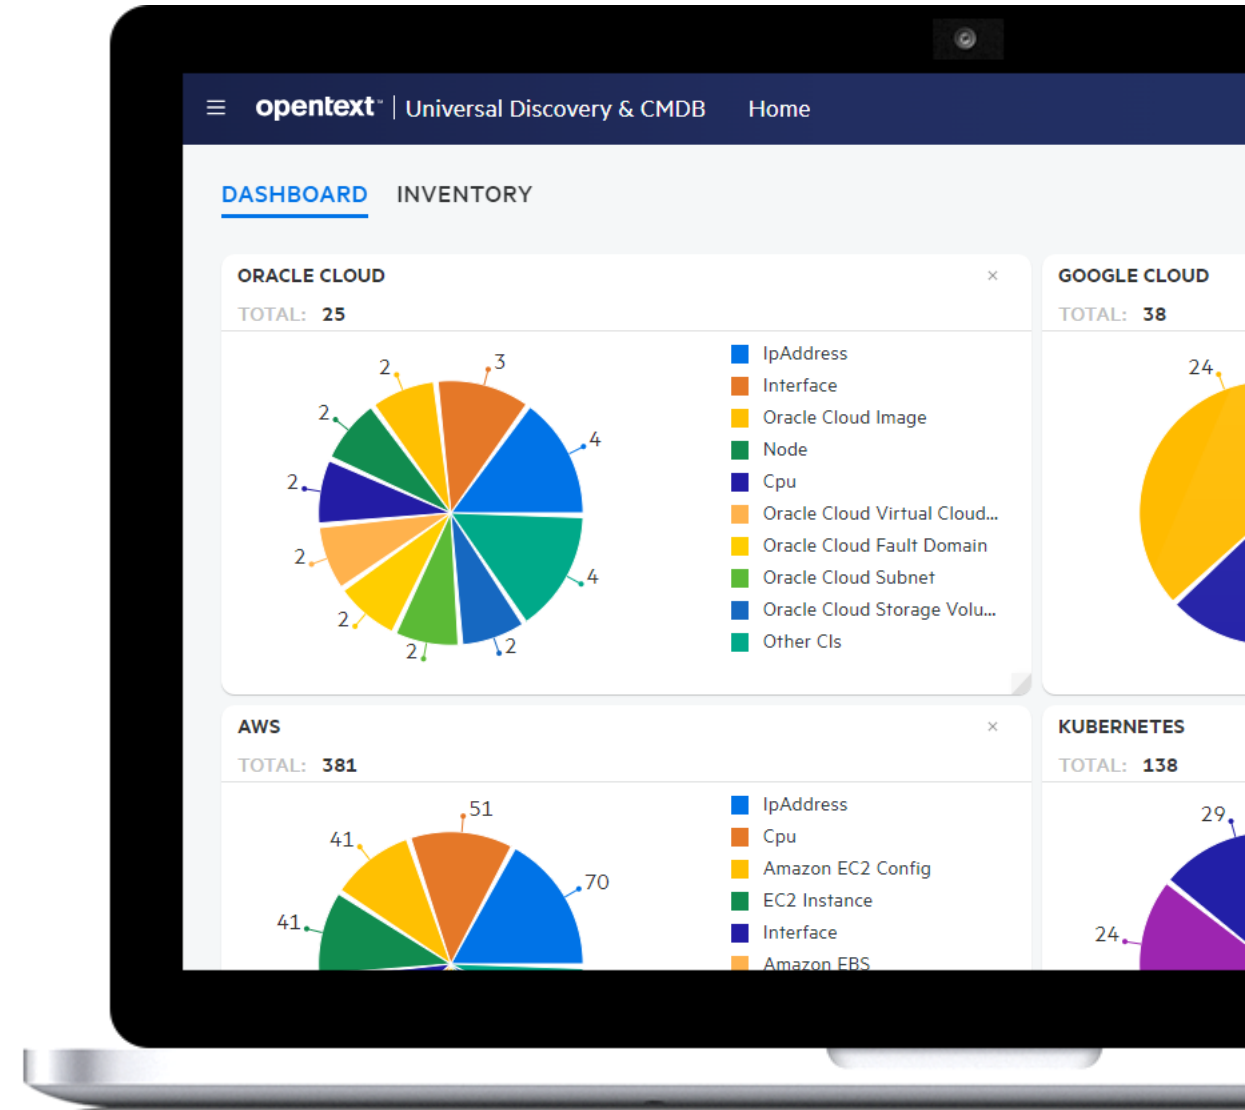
opentext™ | Universal Discovery & CMDB Home

DASHBOARD INVENTORY

ORACLE CLOUD ×

TOTAL: 25

2 3 4 2 2 4 2 2 2 2

IpAddress
Interface
Oracle Cloud Image
Node
Cpu
Oracle Cloud Virtual Cloud...
Oracle Cloud Fault Domain
Oracle Cloud Subnet
Oracle Cloud Storage Volu...
Other CIs

GOOGLE CLOUD

TOTAL: 38

24

AWS ×

TOTAL: 381

51 41 70 41

IpAddress
Cpu
Amazon EC2 Config
EC2 Instance
Interface
Amazon EBS

KUBERNETES

TOTAL: 138

29 24